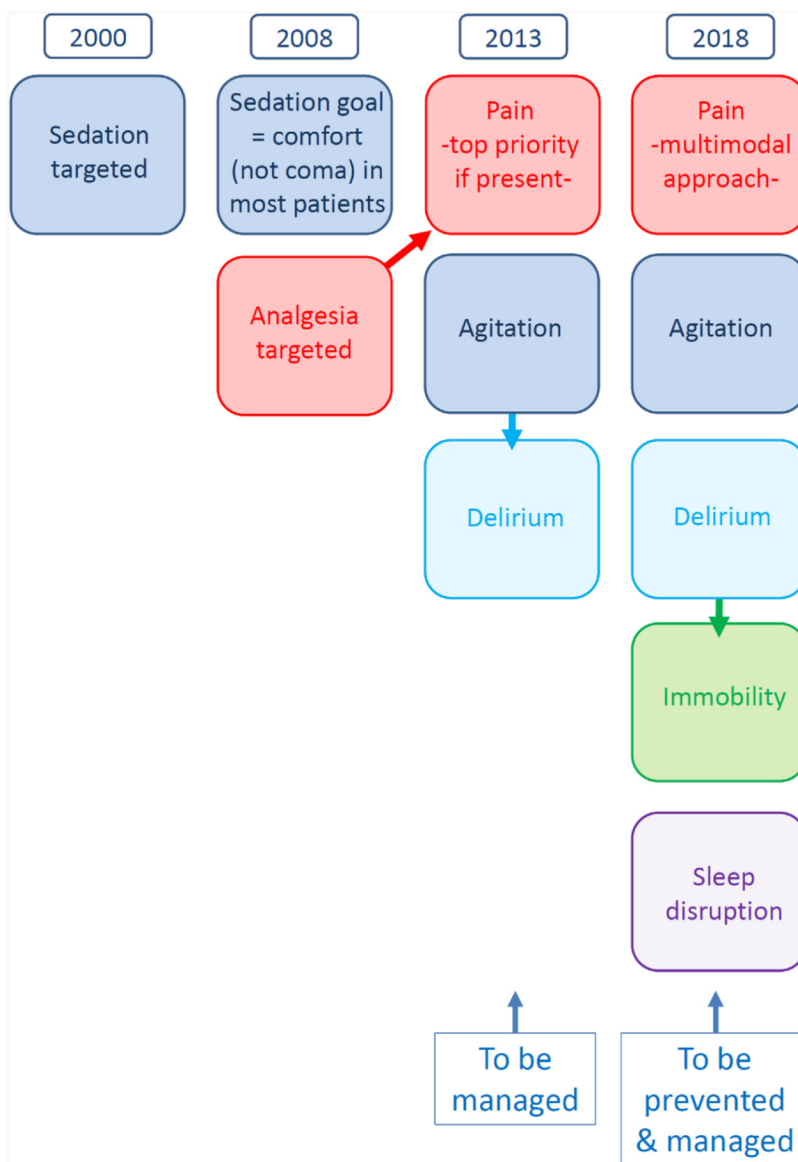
2000

Sedation targeted

2008

Sedation goal = comfort (not coma) in most patients

Analgesia targeted

2013

Pain -top priority if present-

Agitation

Delirium

To be managed

2018

Pain -multimodal approach-

Agitation

Delirium

Immobility

Sleep disruption

To be prevented & managed